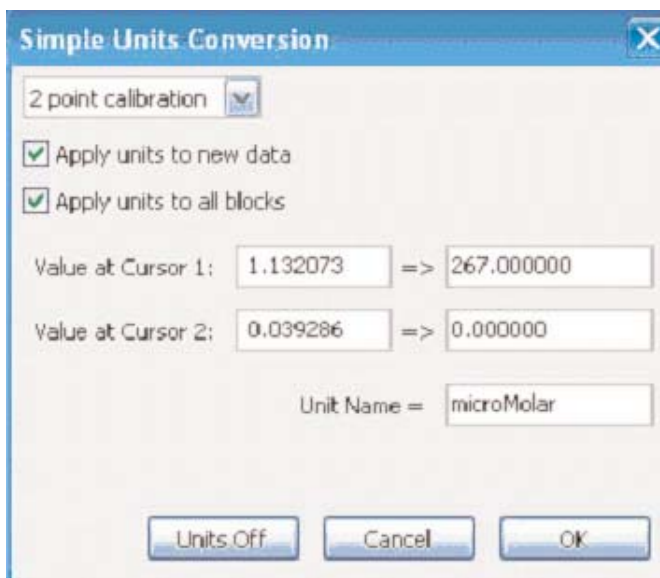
Simple Units Conversion

2 point calibration

Apply units to new data

Apply units to all blocks

Value at Cursor 1: 1.132073 => 267.000000

Value at Cursor 2: 0.039286 => 0.000000

Unit Name = microMolar

Units Off Cancel OK